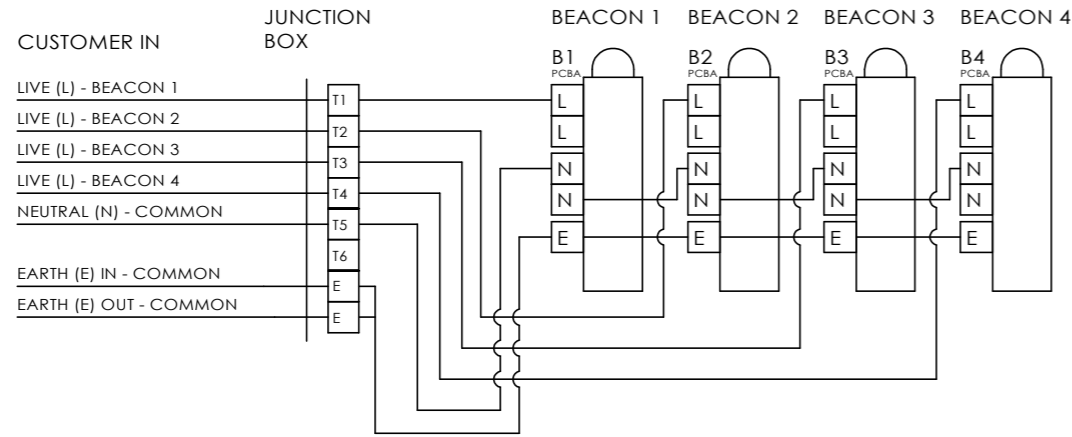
CUSTOMER IN

JUNCTION BOX

BEACON 1 BEACON 2 BEACON 3 BEACON 4

LIVE (L) - BEACON 1
LIVE (L) - BEACON 2
LIVE (L) - BEACON 3
LIVE (L) - BEACON 4
NEUTRAL (N) - COMMON

EARTH (E) IN - COMMON
EARTH (E) OUT - COMMON

T1
T2
T3
T4
T5
T6
E
E

B1 PCBA
L
L
N
N
E

B2 PCBA
L
L
N
N
E

B3 PCBA
L
L
N
N
E

B4 PCBA
L
L
N
N
E